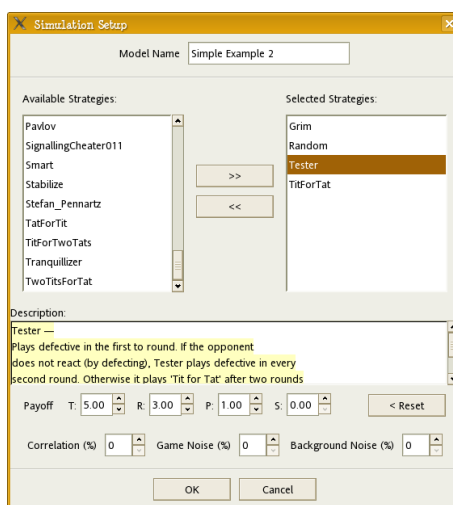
Simulation Setup

Model Name Simple Example 2

Available Strategies:
Pavlov
SignallingCheater011
Smart
Stabilize
Stefan_Pennartz
TatForTit
TitForTwoTats
Tranquillizer
TwoTitsForTat

>>
<<

Selected Strategies:
Grim
Random
Tester
TitForTat

Description:
Tester —
Plays defective in the first to round. If the opponent does not react (by defecting), Tester plays defective in every second round. Otherwise it plays 'Tit for Tat' after two rounds

Payoff T: 5.00 R: 3.00 P: 1.00 S: 0.00 < Reset

Correlation (%) 0 Game Noise (%) 0 Background Noise (%) 0

OK Cancel